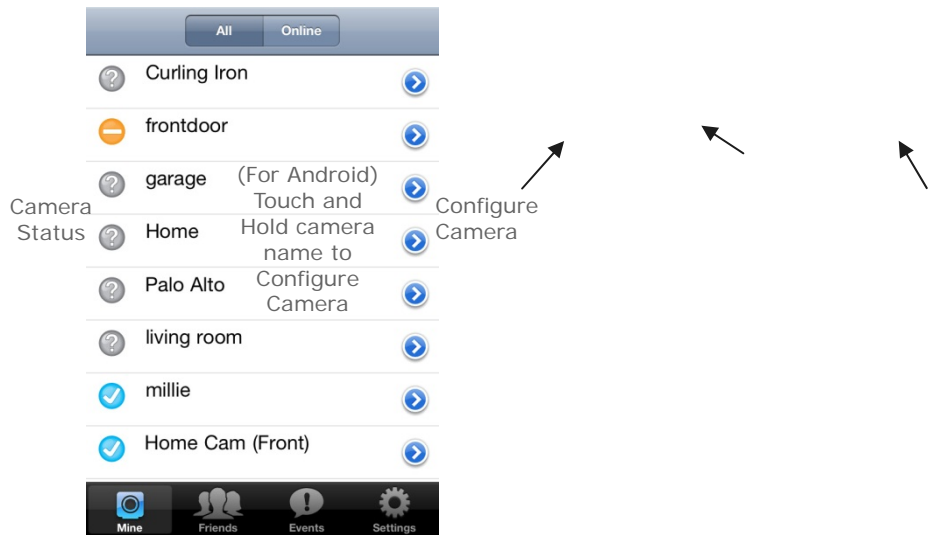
All Online

Curling Iron

frontdoor

garage

Home

Palo Alto

living room

millie

Home Cam (Front)

Camera Status

(For Android) Touch and Hold camera name to Configure Camera

Configure Camera

Mine Friends Events Settings